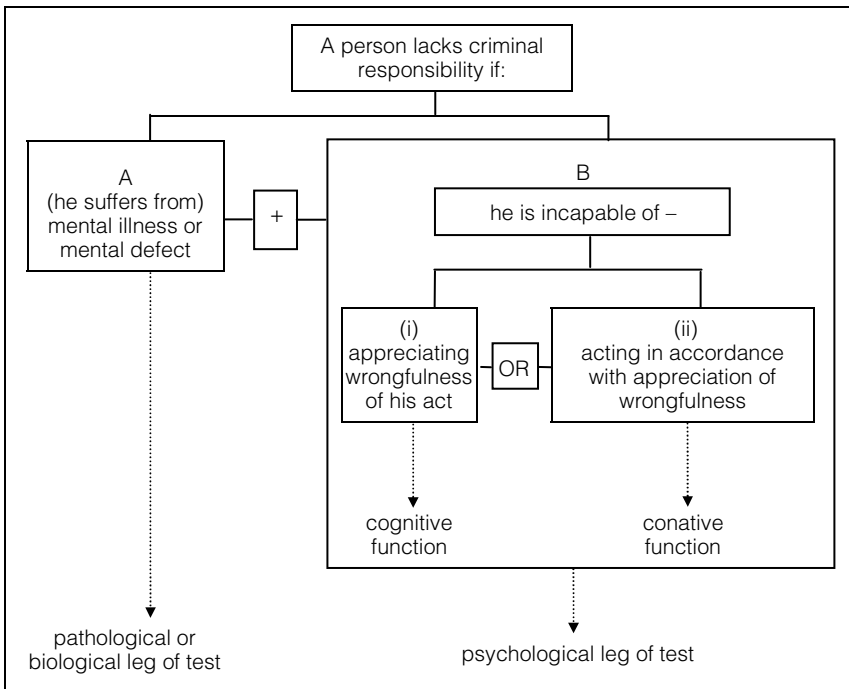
A person lacks criminal responsibility if:

A
(he suffers from)
mental illness or mental defect

+

B

he is incapable of –

(i)
appreciating wrongfulness of his act

OR

(ii)
acting in accordance with appreciation of wrongfulness

cognitive function

conative function

pathological or biological leg of test

psychological leg of test